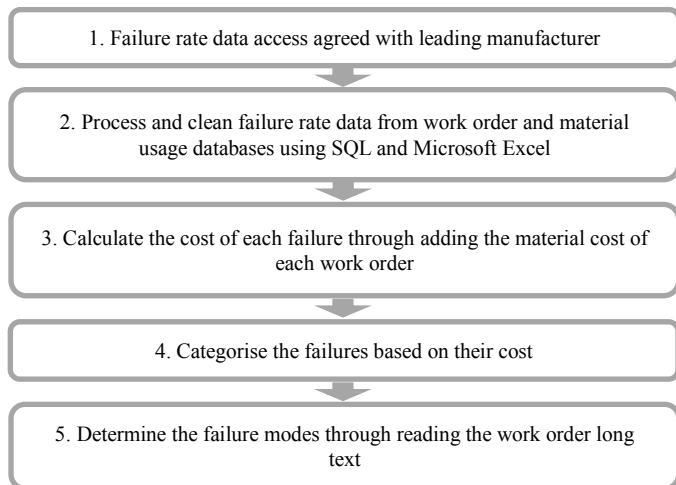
1. Failure rate data access agreed with leading manufacturer

2. Process and clean failure rate data from work order and material usage databases using SQL and Microsoft Excel

3. Calculate the cost of each failure through adding the material cost of each work order

4. Categorise the failures based on their cost

5. Determine the failure modes through reading the work order long text